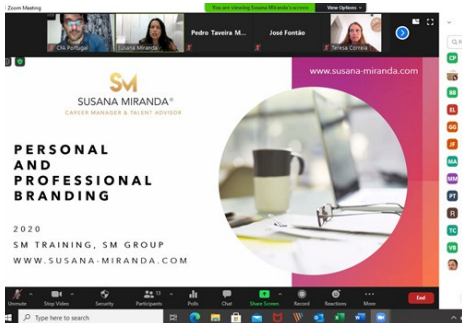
Zoom Meeting

You are viewing Susana Miranda's screen

View Options

CHi Portugal

Susana Miranda

Pedro Taveira M...

José Fontão

Teresa Correia

SM

SUSANA MIRANDA®

CAREER MANAGER & TALENT ADVISOR

www.susana-miranda.com

PERSONAL AND PROFESSIONAL BRANDING

2020

SM TRAINING, SM GROUP

WWW.SUSANA-MIRANDA.COM

CP

BB

EL

GG

JF

MA

MM

PT

R

TC

VB

Unmute

Stop Video

Security

Participants 13

Polls

Chat

Share Screen

Record

Reactions

More

End

Type here to search